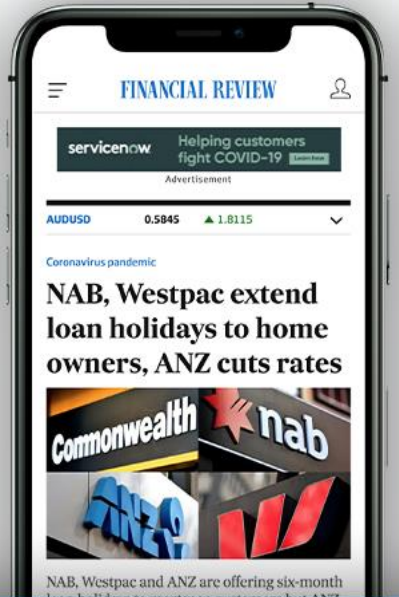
FINANCIAL REVIEW

servicenow Helping customers fight COVID-19 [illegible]

Advertisement

AUDUSD 0.5845 ▲ 1.8115

Coronavirus pandemic

NAB, Westpac extend loan holidays to home owners, ANZ cuts rates

Commonwealth nab ANZ

NAB, Westpac and ANZ are offering six-month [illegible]